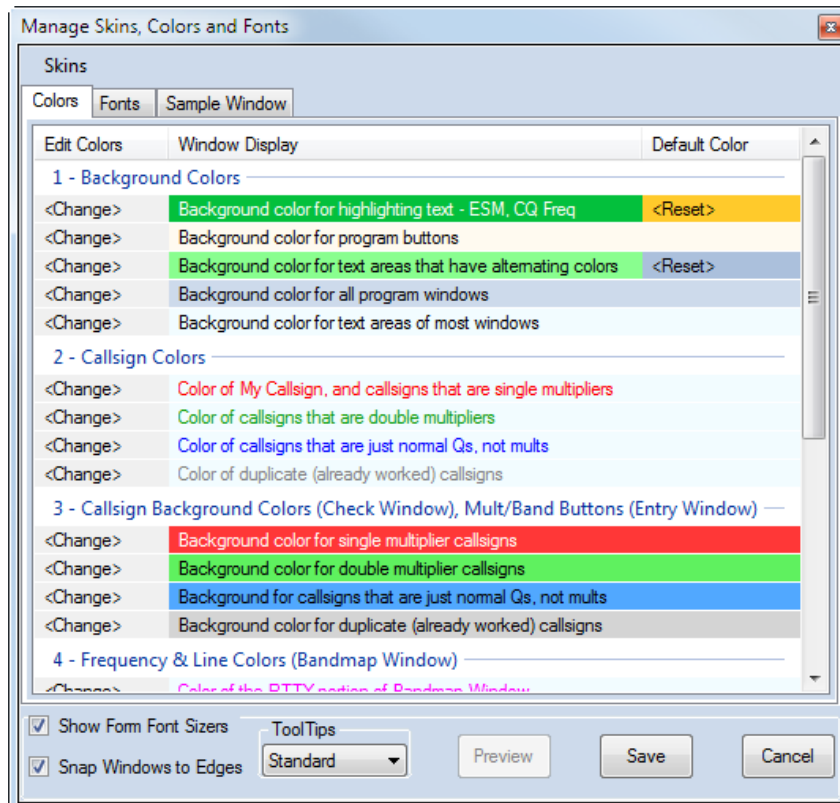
Manage Skins, Colors and Fonts

Skins

Colors | Fonts | Sample Window

| Edit Colors | Window Display | Default Color |
|---|---|---|
| 1 - Background Colors | | |
| <Change> | Background color for highlighting text - ESM, CQ Freq | <Reset> |
| <Change> | Background color for program buttons | |
| <Change> | Background color for text areas that have alternating colors | <Reset> |
| <Change> | Background color for all program windows | |
| <Change> | Background color for text areas of most windows | |
| 2 - Callsign Colors | | |
| <Change> | Color of My Callsign, and callsigns that are single multipliers | |
| <Change> | Color of callsigns that are double multipliers | |
| <Change> | Color of callsigns that are just normal Qs, not mults | |
| <Change> | Color of duplicate (already worked) callsigns | |
| 3 - Callsign Background Colors (Check Window), Mult/Band Buttons (Entry Window) | | |
| <Change> | Background color for single multiplier callsigns | |
| <Change> | Background color for double multiplier callsigns | |
| <Change> | Background for callsigns that are just normal Qs, not mults | |
| <Change> | Background color for duplicate (already worked) callsigns | |
| 4 - Frequency & Line Colors (Bandmap Window) | | |
| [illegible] | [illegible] | |

Show Form Font Sizers
Snap Windows to Edges
ToolTips
Standard
Preview
Save
Cancel